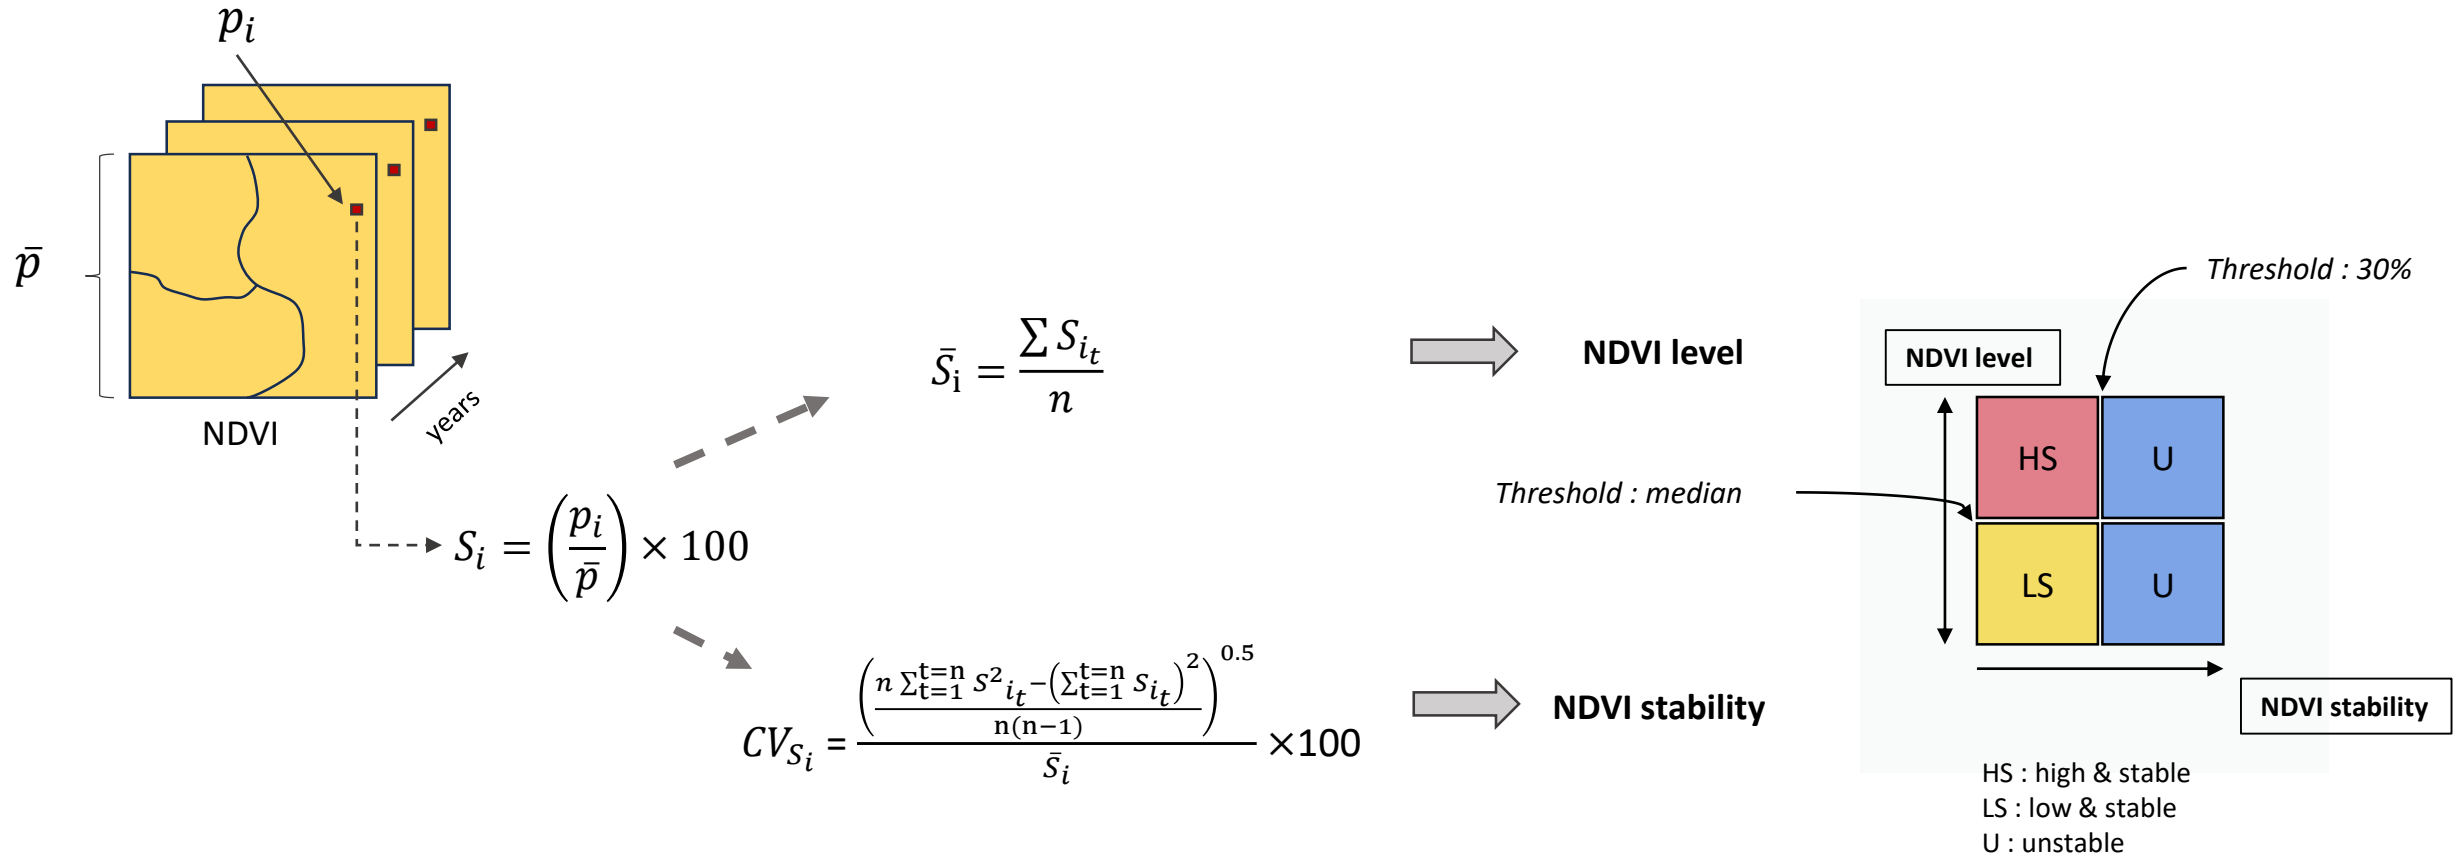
$p_i$

$\bar{p}$

NDVI

years

$S_i = \left(\frac{p_i}{\bar{p}}\right) \times 100$

$\bar{S_i} = \frac{\sum S_{i_t}}{n}$

NDVI level

$CV_{S_i} = \frac{\left(\frac{n \sum_{t=1}^{t=n} s^2{}_{i_t} - \left(\sum_{t=1}^{t=n} s_{i_t}\right)^2}{n(n-1)}\right)^{0.5}}{\bar{S}_i} \times 100$

NDVI stability

Threshold : 30%

NDVI level

Threshold : median

HS

U

LS

U

NDVI stability

HS : high & stable
LS : low & stable
U : unstable